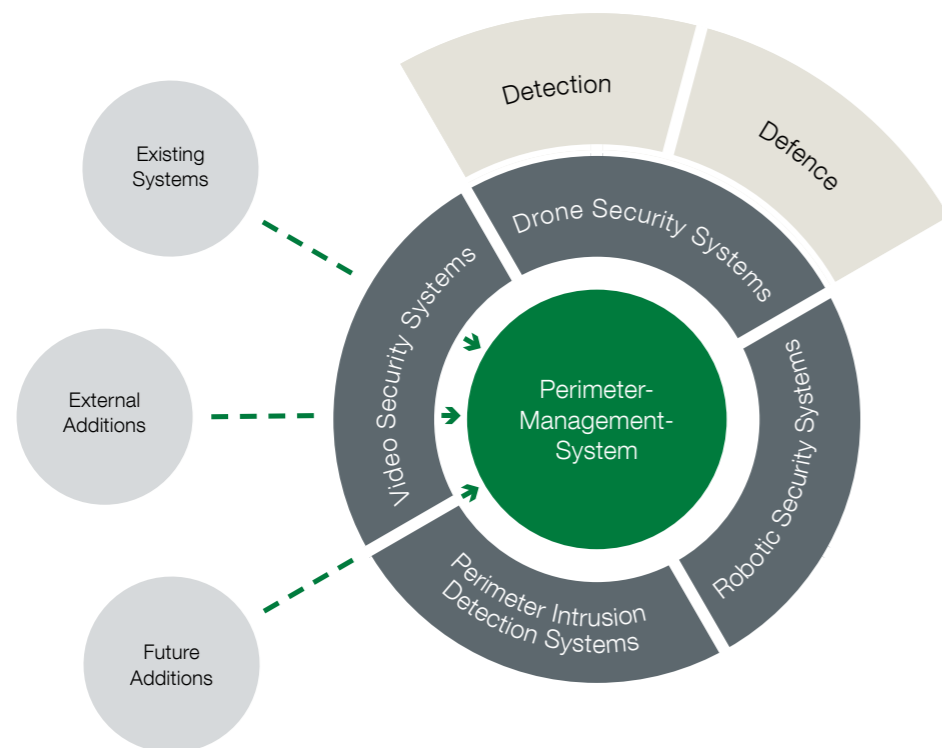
Detection

Defence

Existing Systems

External Additions

Future Additions

Drone Security Systems

Video Security Systems

Robotic Security Systems

Perimeter Intrusion Detection Systems

Perimeter-Management-System